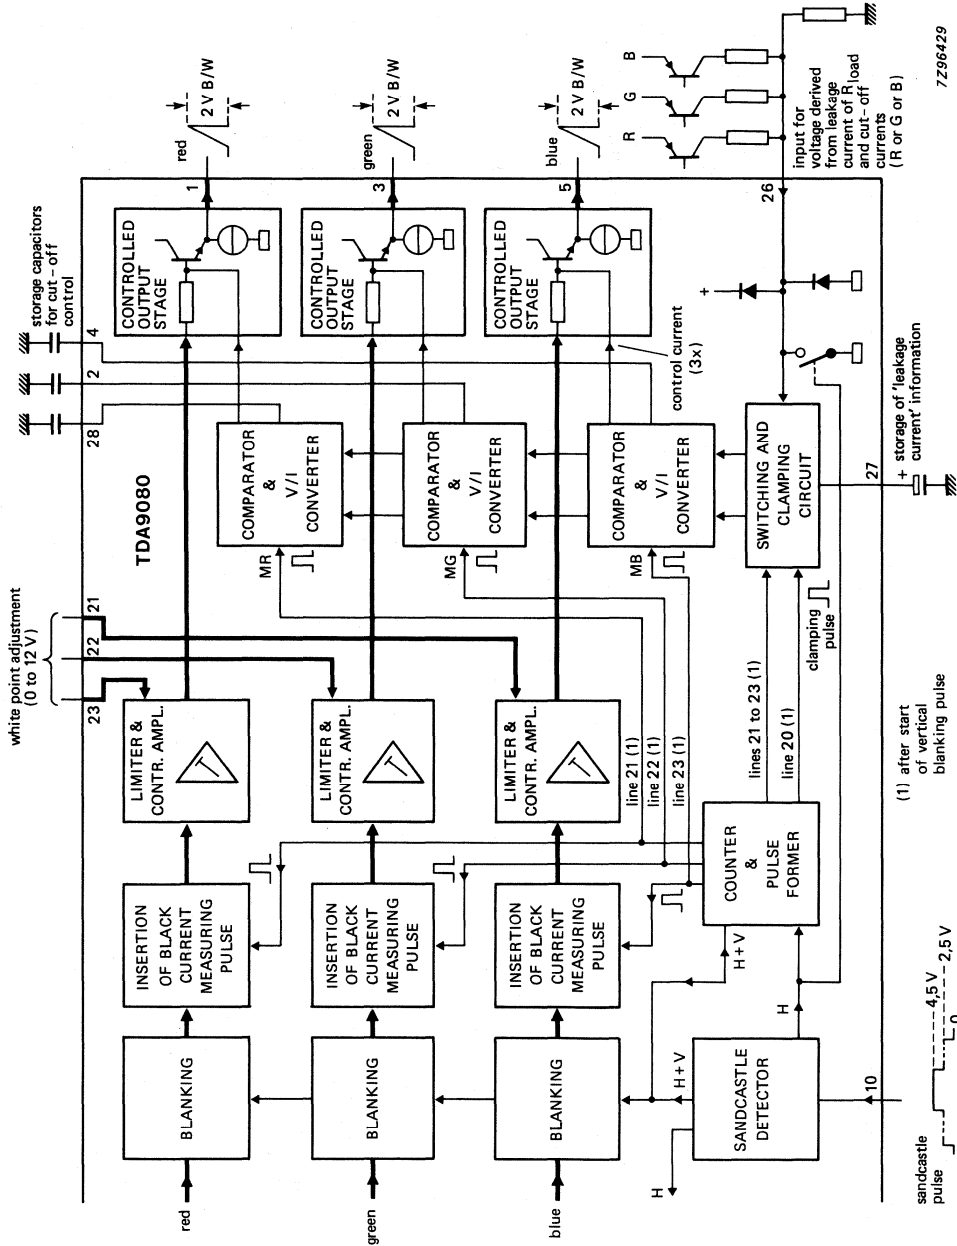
TDA9080

white point adjustment (0 to 12 V)

23
22
21

storage capacitors for cut-off control

28
2
4

red
green
blue

BLANKING
BLANKING
BLANKING

INSERTION OF BLACK CURRENT MEASURING PULSE
INSERTION OF BLACK CURRENT MEASURING PULSE
INSERTION OF BLACK CURRENT MEASURING PULSE

LIMITER & CONTR. AMPL.
LIMITER & CONTR. AMPL.
LIMITER & CONTR. AMPL.

COMPARATOR & V/I CONVERTER
MR
COMPARATOR & V/I CONVERTER
MG
COMPARATOR & V/I CONVERTER
MB

CONTROLLED OUTPUT STAGE
CONTROLLED OUTPUT STAGE
CONTROLLED OUTPUT STAGE

control current (3x)

1
red
2 V B/W
3
green
2 V B/W
5
blue
2 V B/W

R
G
B

input for voltage derived from leakage current of $R_{load}$ and cut-off currents (R or G or B)

26

+

SWITCHING AND CLAMPING CIRCUIT

27

+ storage of 'leakage current' information

line 21 (1)
line 22 (1)
line 23 (1)

COUNTER & PULSE FORMER

lines 21 to 23 (1)
line 20 (1)
clamping pulse

H + V
H + V
H

SANDCASTLE DETECTOR

H

10

sandcastle pulse

4,5 V
2,5 V
0

(1) after start of vertical blanking pulse

7Z96429